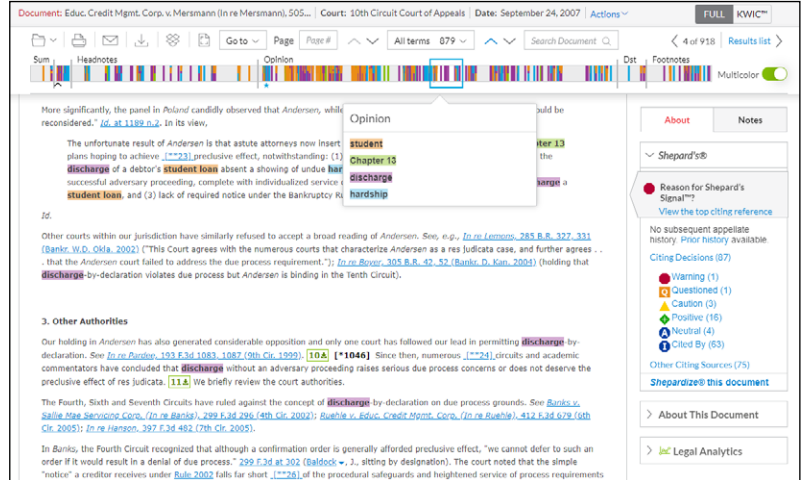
Document: Educ. Credit Mgmt. Corp. v. Mersmann (In re Mersmann), 505... | Court: 10th Circuit Court of Appeals | Date: September 24, 2007 | Actions

FULL | KWIC™

Go to | Page | Page # | All terms 879 | Search Document | 4 of 918 | Results list

Sum | Headnotes | Opinion | Dst | Footnotes | Multicolor

More significantly, the panel in Poland candidly observed that Andersen, whi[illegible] ould be reconsidered." Id. at 1189 n.2. In its view,

The unfortunate result of Andersen is that astute attorneys now insert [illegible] pter 13 plans hoping to achieve [**23] preclusive effect, notwithstanding: (1) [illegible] the discharge of a debtor's student loan absent a showing of undue har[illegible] successful adversary proceeding, complete with individualized service c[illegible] arge a student loan, and (3) lack of required notice under the Bankruptcy R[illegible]

Opinion
student
Chapter 13
discharge
hardship

Id.

Other courts within our jurisdiction have similarly refused to accept a broad reading of Andersen. See, e.g., In re Lemons, 285 B.R. 327, 331 (Bankr. W.D. Okla. 2002) ("This Court agrees with the numerous courts that characterize Andersen as a res judicata case, and further agrees . . . that the Andersen court failed to address the due process requirement."); In re Boyer, 305 B.R. 42, 52 (Bankr. D. Kan. 2004) (holding that discharge-by-declaration violates due process but Andersen is binding in the Tenth Circuit).

3. Other Authorities

Our holding in Andersen has also generated considerable opposition and only one court has followed our lead in permitting discharge-by-declaration. See In re Pardee, 193 F.3d 1083, 1087 (9th Cir. 1999). 10 [*1046] Since then, numerous [**24] circuits and academic commentators have concluded that discharge without an adversary proceeding raises serious due process concerns or does not deserve the preclusive effect of res judicata. 11 We briefly review the court authorities.

The Fourth, Sixth and Seventh Circuits have ruled against the concept of discharge-by-declaration on due process grounds. See Banks v. Sallie Mae Servicing Corp. (In re Banks), 299 F.3d 296 (4th Cir. 2002); Ruehle v. Educ. Credit Mgmt. Corp. (In re Ruehle), 412 F.3d 679 (6th Cir. 2005); In re Hanson, 397 F.3d 482 (7th Cir. 2005).

In Banks, the Fourth Circuit recognized that although a confirmation order is generally afforded preclusive effect, "we cannot defer to such an order if it would result in a denial of due process." 299 F.3d at 302 (Baldock, J., sitting by designation). The court noted that the simple "notice" a creditor receives under Rule 2002 falls far short [**26] of the procedural safeguards and heightened service of process requirements

About | Notes

Shepard's®

Reason for Shepard's Signal™?
View the top citing reference

No subsequent appellate history. Prior history available

Citing Decisions (87)
Warning (1)
Questioned (1)
Caution (3)
Positive (16)
Neutral (4)
Cited By (63)

Other Citing Sources (75)
Shepardize® this document

About This Document

Legal Analytics